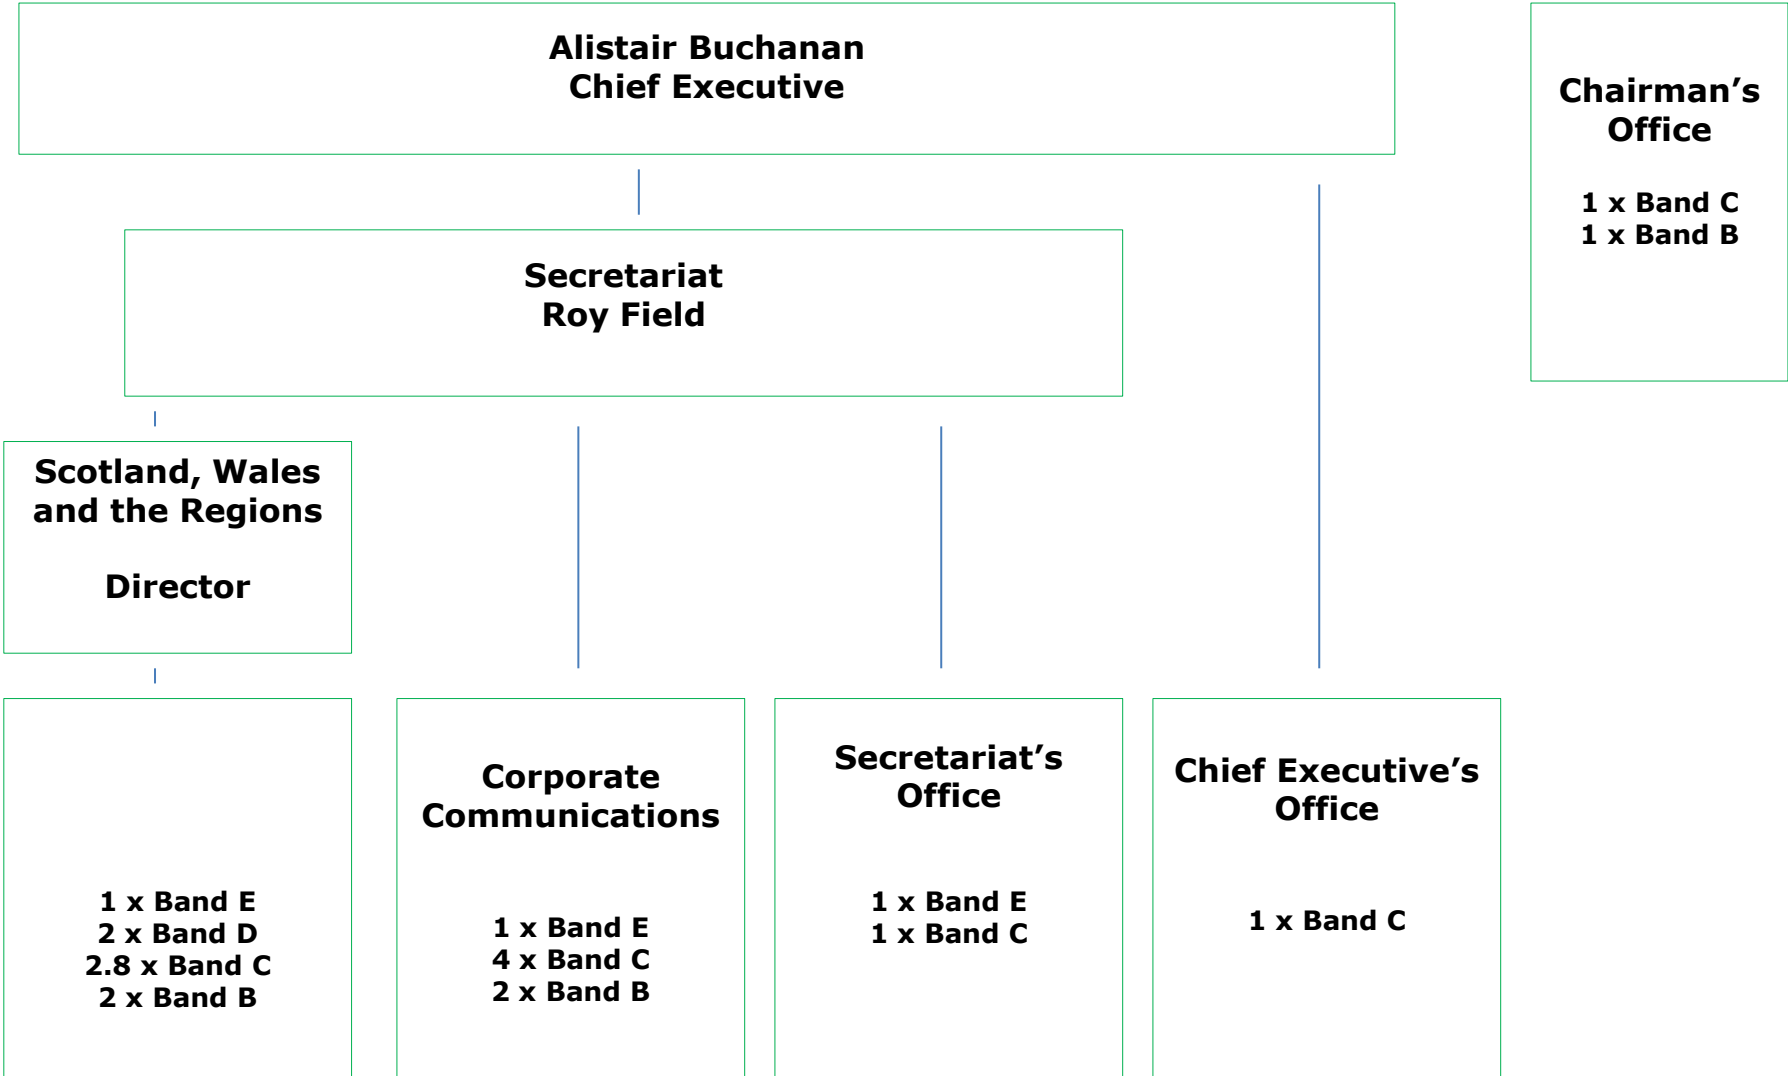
Alistair Buchanan
Chief Executive

Chairman's Office

1 x Band C
1 x Band B

Secretariat
Roy Field

Scotland, Wales and the Regions

Director

1 x Band E
2 x Band D
2.8 x Band C
2 x Band B

Corporate Communications

1 x Band E
4 x Band C
2 x Band B

Secretariat's Office

1 x Band E
1 x Band C

Chief Executive's Office

1 x Band C